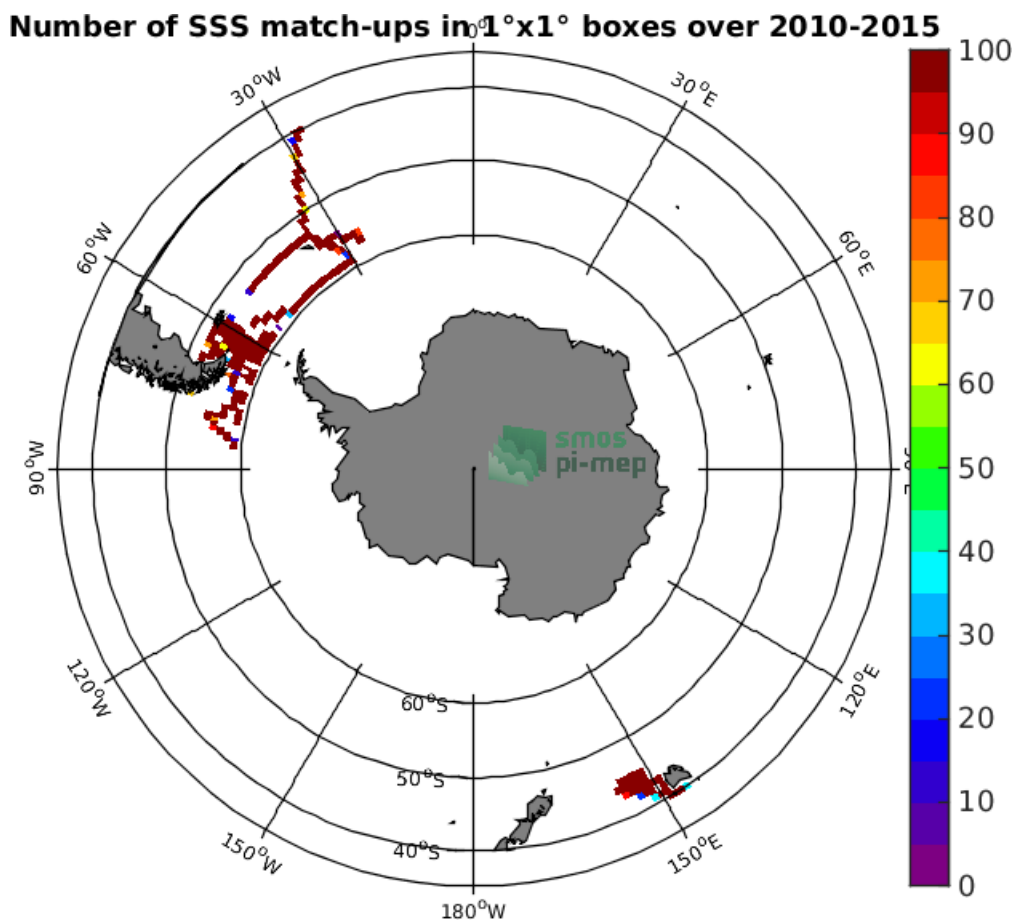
Number of SSS match-ups in 1°x1° boxes over 2010-2015

$0^o$
$30^oW$
$30^oE$
$60^oW$
$60^oE$
$90^oW$
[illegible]
$120^oW$
$120^oE$
$150^oW$
$150^oE$
$180^oW$
$60^oS$
$50^oS$
$40^oS$

smos
pi-mep

100
90
80
70
60
50
40
30
20
10
0